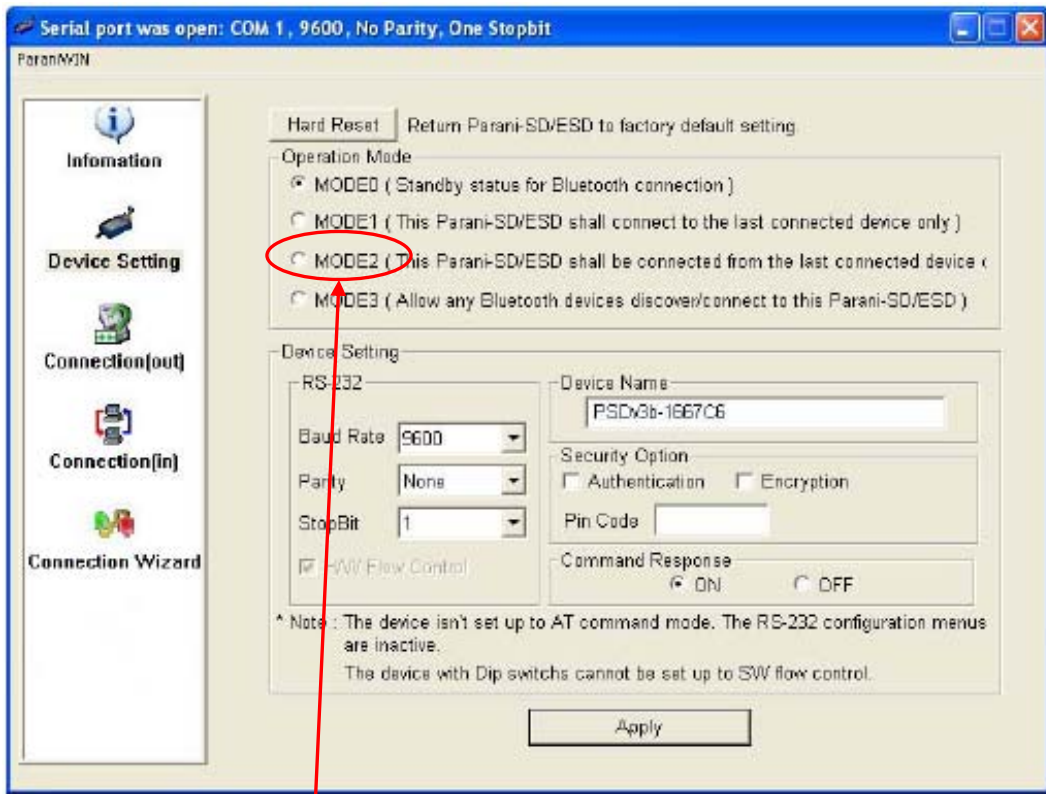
Serial port was open: COM 1 , 9600, No Parity, One Stopbit

ParaniWIN

Infomation

Device Setting

Connection(out)

Connection(in)

Connection Wizard

Hard Reset Return Parani-SD/ESD to factory default setting.

Operation Mode

MODE0 ( Standby status for Bluetooth connection )

MODE1 ( This Parani-SD/ESD shall connect to the last connected device only )

MODE2 ( This Parani-SD/ESD shall be connected from the last connected device (

MODE3 ( Allow any Bluetooth devices discover/connect to this Parani-SD/ESD )

Device Setting

RS-232

Baud Rate 9600

Parity None

StopBit 1

H/W Flow Control

Device Name

PSDv3b-1667C6

Security Option

Authentication Encryption

Pin Code

Command Response

ON OFF

* Note : The device isn't set up to AT command mode. The RS-232 configuration menus are inactive.

The device with Dip switchs cannot be set up to SW flow control.

Apply